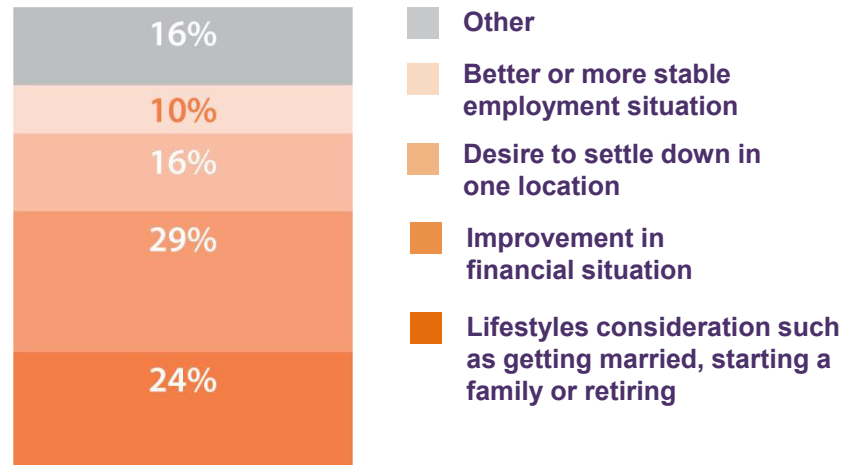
16%
10%
16%
29%
24%

Other
Better or more stable employment situation
Desire to settle down in one location
Improvement in financial situation
Lifestyles consideration such as getting married, starting a family or retiring